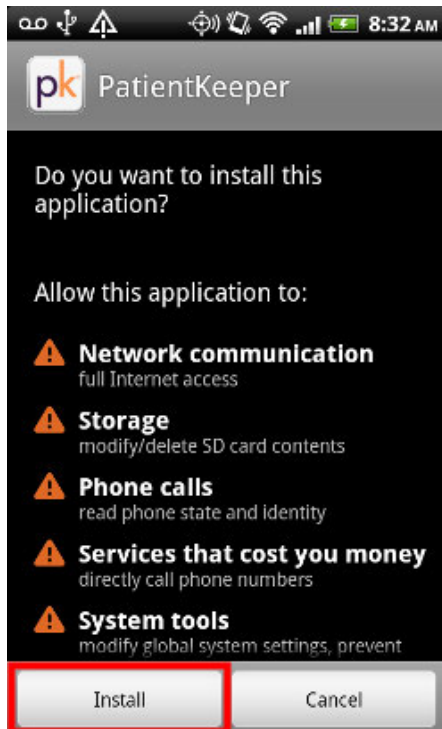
8:32 AM

pk PatientKeeper

Do you want to install this application?

Allow this application to:

Network communication
full Internet access

Storage
modify/delete SD card contents

Phone calls
read phone state and identity

Services that cost you money
directly call phone numbers

System tools
modify global system settings, prevent

Install | Cancel